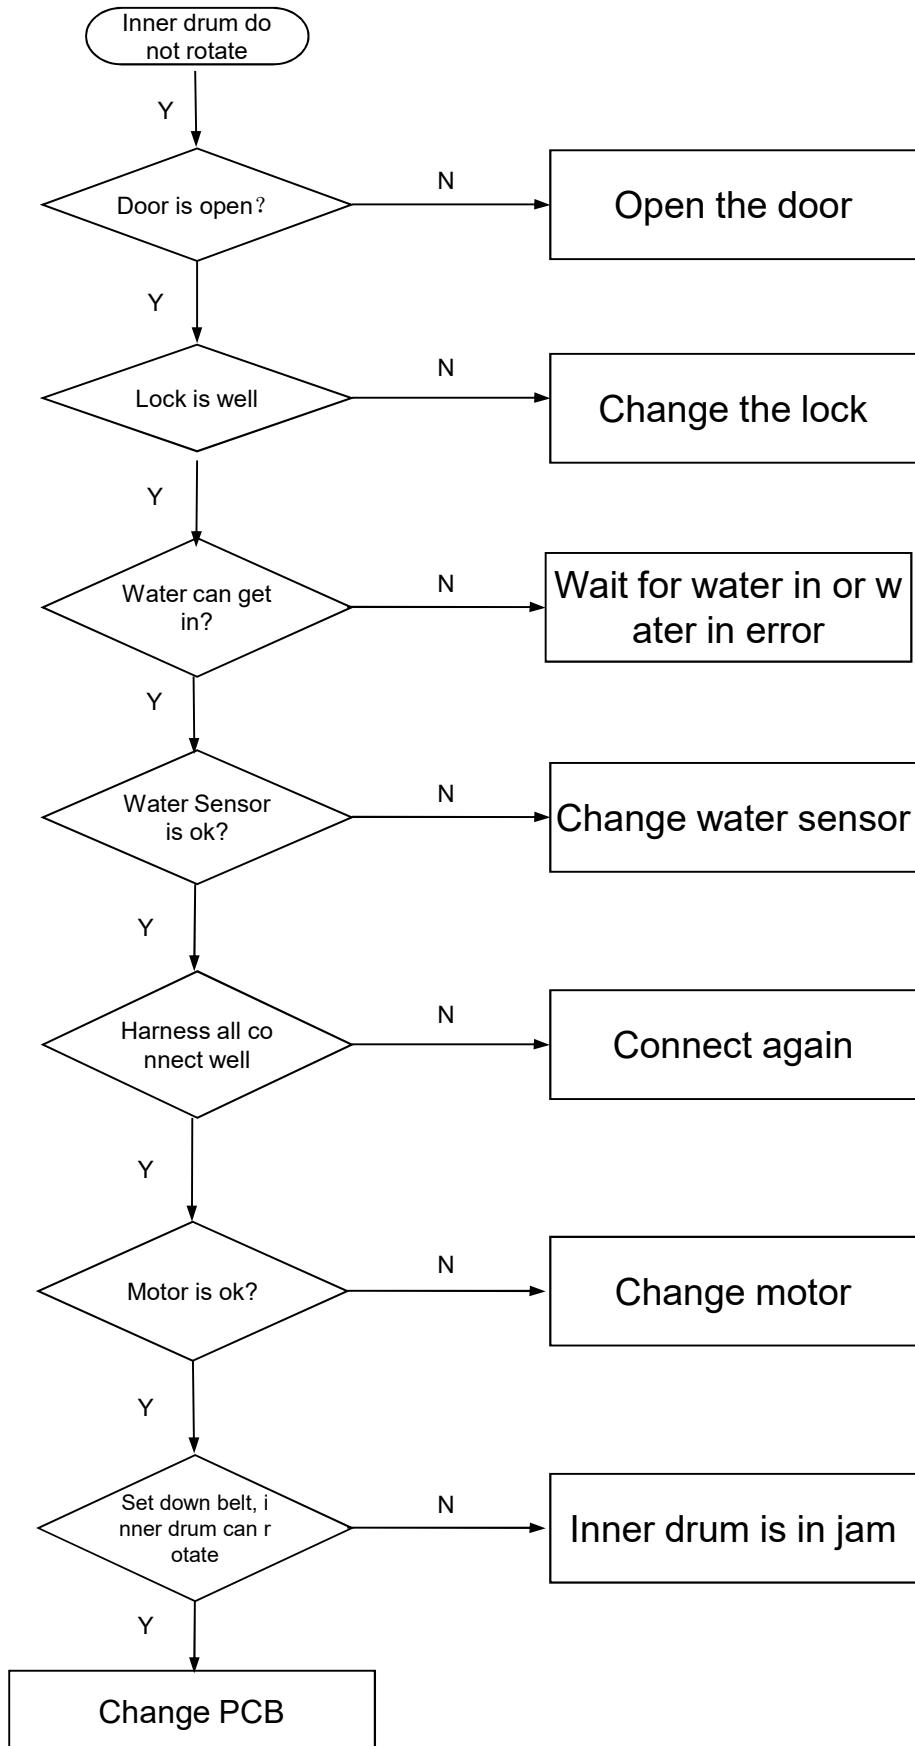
Inner drum do not rotate

Y

Door is open？

N

Open the door

Y

Lock is well

N

Change the lock

Y

Water can get in?

N

Wait for water in or w ater in error

Y

Water Sensor is ok?

N

Change water sensor

Y

Harness all co nnect well

N

Connect again

Y

Motor is ok?

N

Change motor

Y

Set down belt, i nner drum can r otate

N

Inner drum is in jam

Y

Change PCB